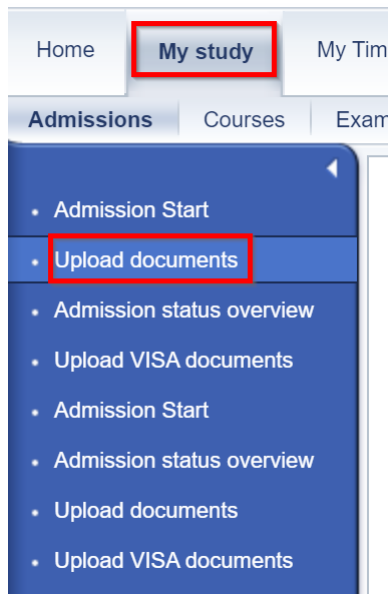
Home My study My Tim

Admissions Courses Exam

- Admission Start
- Upload documents
- Admission status overview
- Upload VISA documents
- Admission Start
- Admission status overview
- Upload documents
- Upload VISA documents